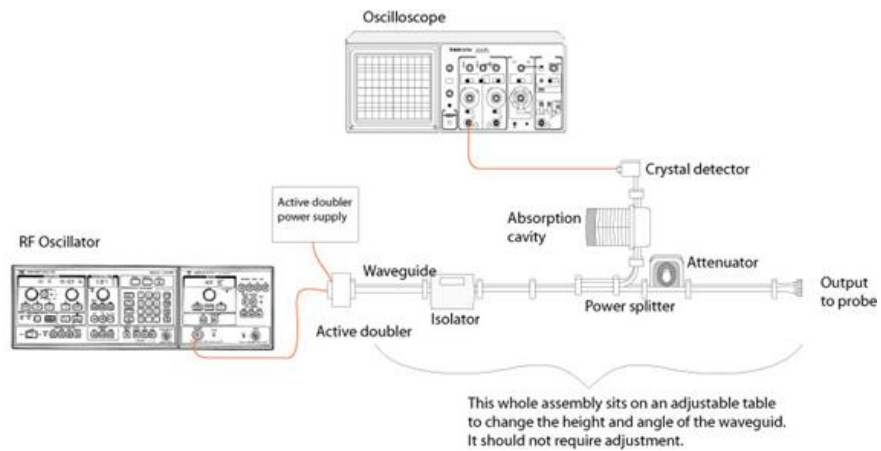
Oscilloscope

Crystal detector

Active doubler power supply

RF Oscillator

Absorption cavity

Waveguide

Attenuator

Output to probe

Isolator

Power splitter

Active doubler

This whole assembly sits on an adjustable table to change the height and angle of the waveguid. It should not require adjustment.